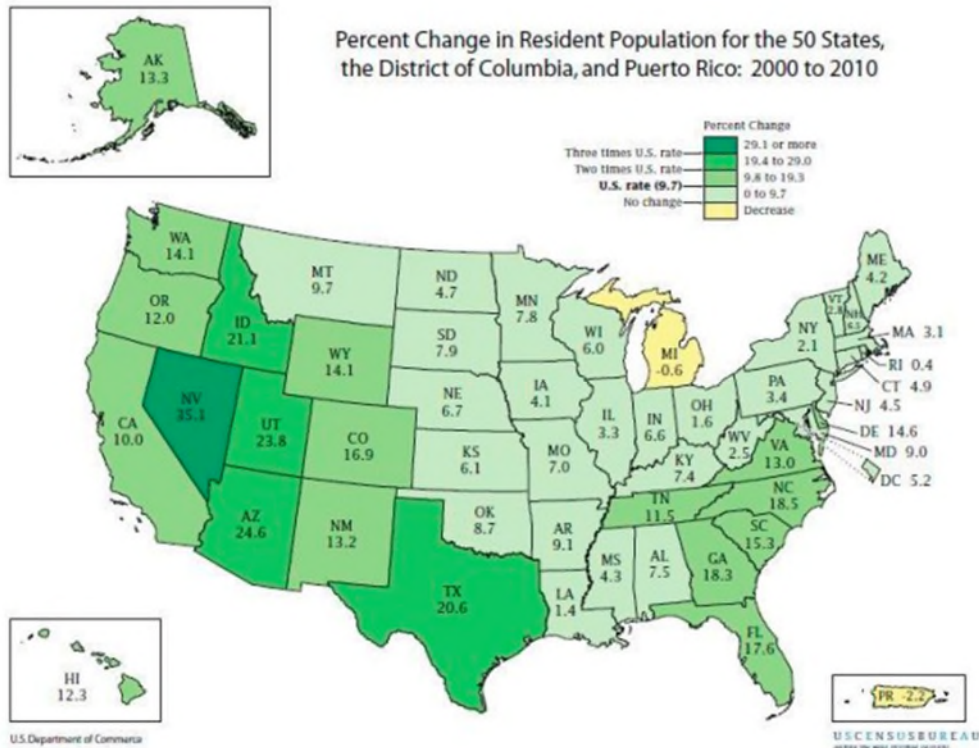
Percent Change in Resident Population for the 50 States, the District of Columbia, and Puerto Rico: 2000 to 2010

AK
13.3

Percent Change
Three times U.S. rate
Two times U.S. rate
U.S. rate (9.7)
No change
29.1 or more
19.4 to 29.0
9.8 to 19.3
0 to 9.7
Decrease

WA
14.1
OR
12.0
CA
10.0
ID
21.1
NV
35.1
UT
23.8
AZ
24.6
MT
9.7
WY
14.1
CO
16.9
NM
13.2
ND
4.7
SD
7.9
NE
6.7
KS
6.1
OK
8.7
TX
20.6
MN
7.8
IA
4.1
MO
7.0
AR
9.1
LA
1.4
WI
6.0
IL
3.3
MI
-0.6
IN
6.6
OH
1.6
KY
7.4
TN
11.5
MS
4.3
AL
7.5
GA
18.3
FL
17.6
SC
15.3
NC
18.5
VA
13.0
WV
2.5
PA
3.4
NY
2.1
ME
4.2
VT
2.8
NH
6.5
MA 3.1
RI 0.4
CT 4.9
NJ 4.5
DE 14.6
MD 9.0
DC 5.2

HI
12.3

PR -2.2

U.S. Department of Commerce
USCENSUSBUREAU